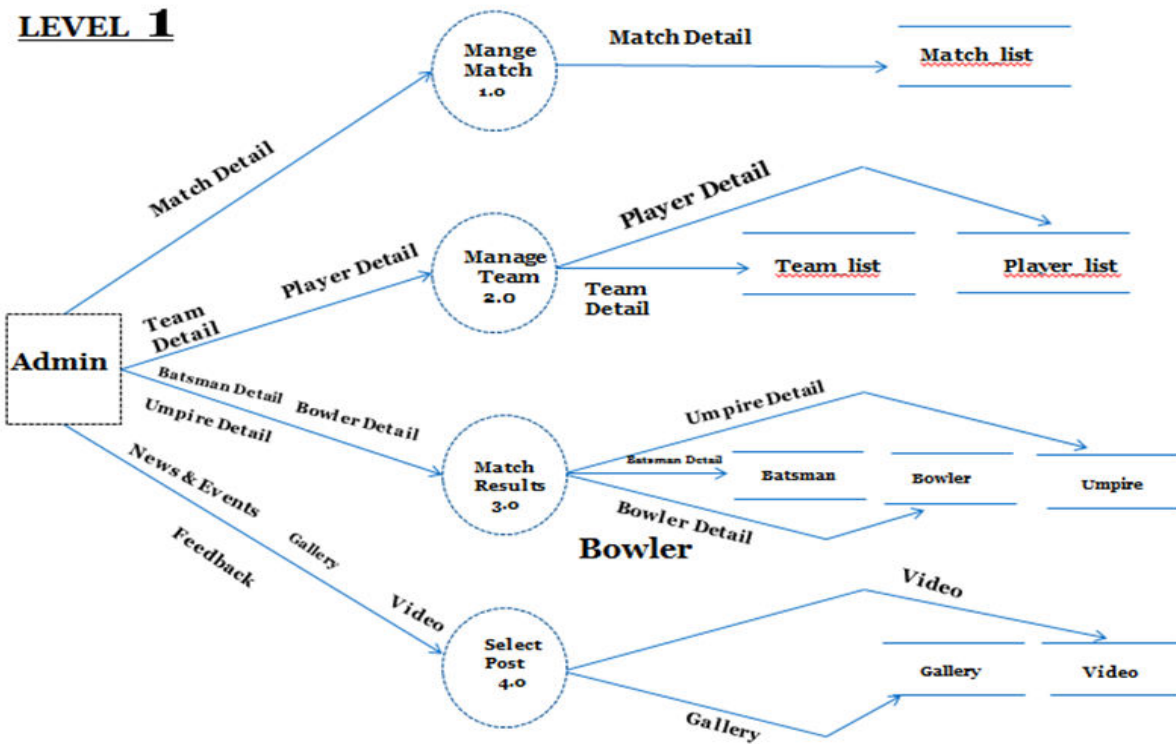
LEVEL 1

Mange Match 1.0

Match Detail

Match_list

Match Detail

Player Detail

Manage Team 2.0

Player Detail

Team_list

Player_list

Team Detail

Team Detail

Admin

Batsman Detail

Bowler Detail

Umpire Detail

Match Results 3.0

Umpire Detail

Batsman Detail

Batsman

Bowler

Umpire

Bowler Detail

Bowler

News & Events

Feedback

Gallery

Video

Select Post 4.0

Video

Gallery

Video

Gallery